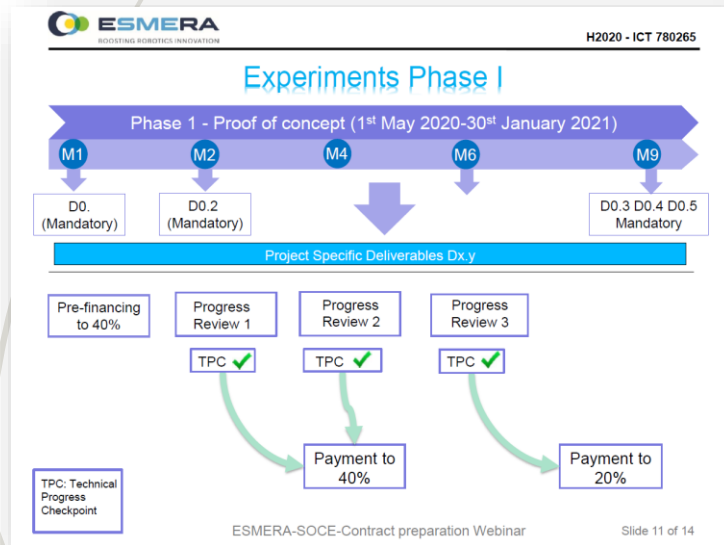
ESMERA
BOOSTING ROBOTICS INNOVATION

H2020 - ICT 780265

Experiments Phase I

Phase 1 - Proof of concept (1$^{st}$ May 2020-30$^{st}$ January 2021)

M1
M2
M4
M6
M9

D0.
(Mandatory)

D0.2
(Mandatory)

D0.3 D0.4 D0.5
Mandatory

Project Specific Deliverables Dx.y

Pre-financing to 40%

Progress Review 1

Progress Review 2

Progress Review 3

TPC ✔
TPC ✔
TPC ✔

Payment to 40%

Payment to 20%

TPC: Technical Progress Checkpoint

ESMERA-SOCE-Contract preparation Webinar

Slide 11 of 14